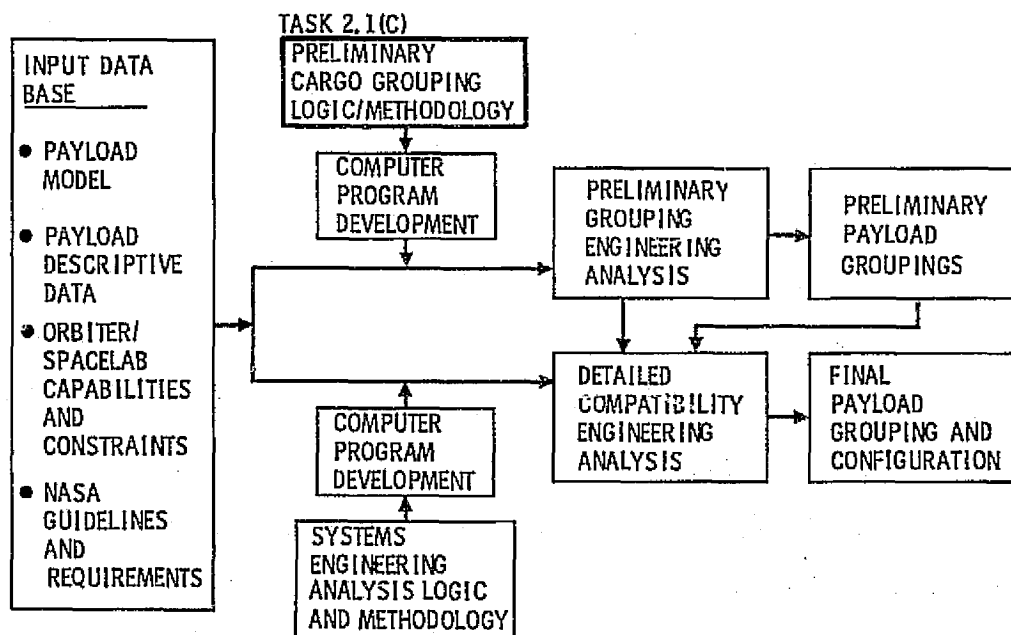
INPUT DATA BASE

• PAYLOAD MODEL

• PAYLOAD DESCRIPTIVE DATA

• ORBITER/ SPACELAB CAPABILITIES AND CONSTRAINTS

• NASA GUIDELINES AND REQUIREMENTS

TASK 2.1(C)

PRELIMINARY CARGO GROUPING LOGIC/METHODOLOGY

COMPUTER PROGRAM DEVELOPMENT

PRELIMINARY GROUPING ENGINEERING ANALYSIS

PRELIMINARY PAYLOAD GROUPINGS

COMPUTER PROGRAM DEVELOPMENT

SYSTEMS ENGINEERING ANALYSIS LOGIC AND METHODOLOGY

DETAILED COMPATIBILITY ENGINEERING ANALYSIS

FINAL PAYLOAD GROUPING AND CONFIGURATION